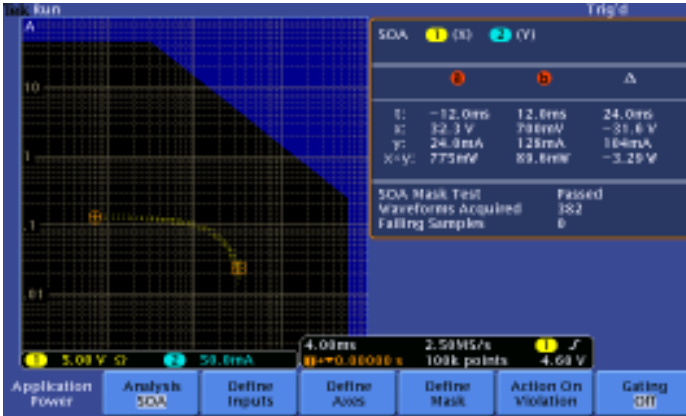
Tek Run Trig'd

A

10

1

.1

.01

SOA 1 (X) 2 (Y)

a b Δ

| | a | b | Δ |
|---|---|---|---|
| t: | −12.0ms | 12.0ms | 24.0ms |
| x: | 32.3 V | 700mV | −31.6 V |
| y: | 24.0mA | 128mA | 104mA |
| x•y: | 775mW | 89.6mW | −3.29 V |

SOA Mask Test Passed
Waveforms Acquired 382
Failing Samples 0

1 5.00 V Ω 2 50.0mA

4.00ms 2.50MS/s 1 ∫
▼0.00000 s 100k points 4.60 V

Application Power | Analysis SOA | Define Inputs | Define Axis | Define Mask | Action On Violation | Gating Off